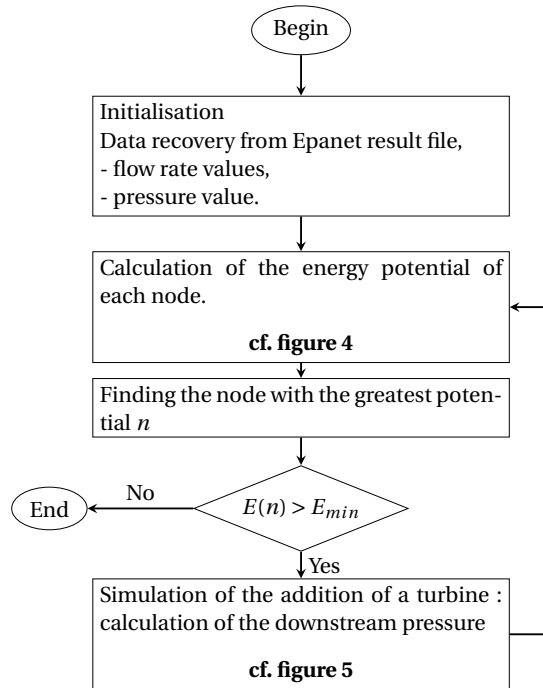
Begin

Initialisation
Data recovery from Epanet result file,
- flow rate values,
- pressure value.

Calculation of the energy potential of each node.

**cf. figure 4**

Finding the node with the greatest potential $n$

$E(n) > E_{min}$

No

End

Yes

Simulation of the addition of a turbine : calculation of the downstream pressure

**cf. figure 5**